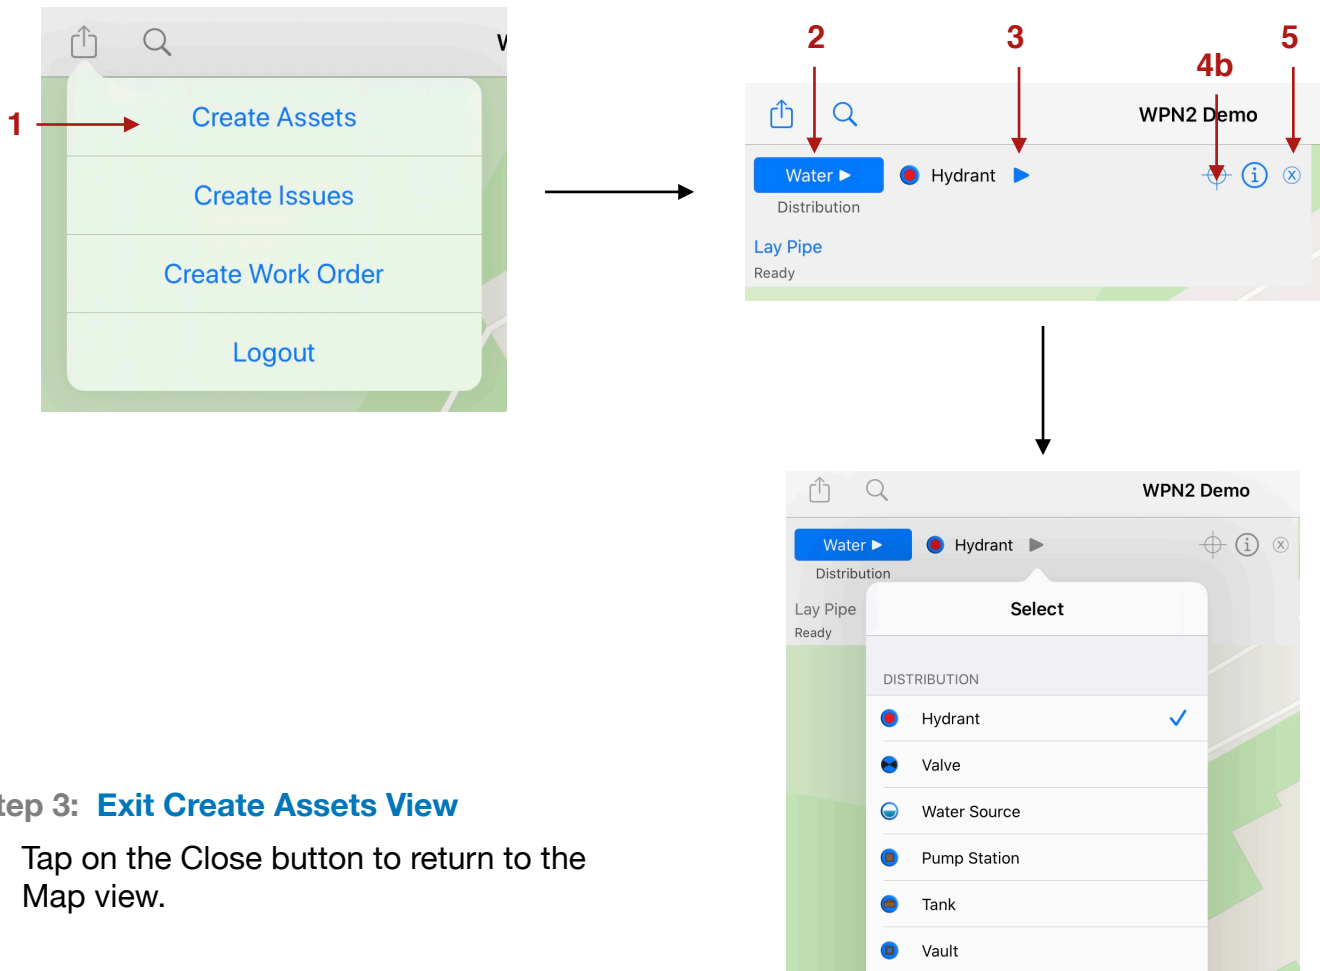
W

1

Create Assets

Create Issues

Create Work Order

Logout

2

3

4b

5

WPN2 Demo

Water ▶

Distribution

Hydrant

Lay Pipe

Ready

WPN2 Demo

Water ▶

Distribution

Hydrant

Lay Pipe

Ready

Select

DISTRIBUTION

Hydrant

Valve

Water Source

Pump Station

Tank

Vault

tep 3: Exit Create Assets View

Tap on the Close button to return to the Map view.